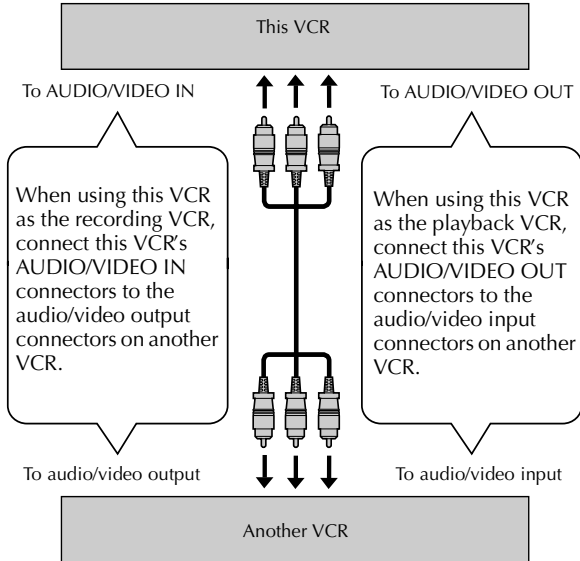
This VCR

To AUDIO/VIDEO IN

To AUDIO/VIDEO OUT

When using this VCR as the recording VCR, connect this VCR's AUDIO/VIDEO IN connectors to the audio/video output connectors on another VCR.

When using this VCR as the playback VCR, connect this VCR's AUDIO/VIDEO OUT connectors to the audio/video input connectors on another VCR.

To audio/video output

To audio/video input

Another VCR